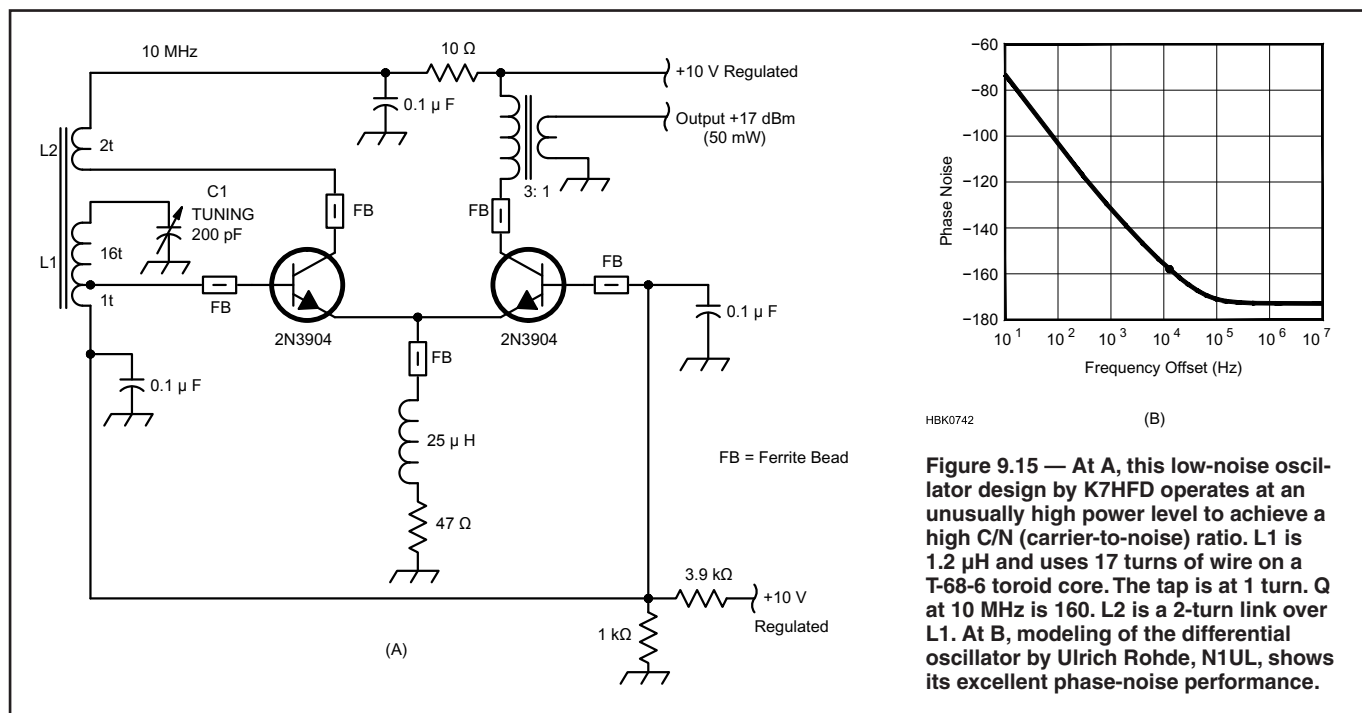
10 MHz

10 Ω

+10 V Regulated

0.1 μ F

Output +17 dBm (50 mW)

L2

2t

3: 1

C1 TUNING 200 pF

FB

FB

L1

16t

1t

FB

FB

2N3904

2N3904

0.1 μ F

FB

0.1 μ F

25 μ H

FB = Ferrite Bead

47 Ω

3.9 kΩ

+10 V Regulated

1 kΩ

(A)

−60

−80

−100

−120

−140

−160

−180

Phase Noise

$10^1$ $10^2$ $10^3$ $10^4$ $10^5$ $10^6$ $10^7$

Frequency Offset (Hz)

HBK0742

(B)

Figure 9.15 — At A, this low-noise oscillator design by K7HFD operates at an unusually high power level to achieve a high C/N (carrier-to-noise) ratio. L1 is 1.2 μH and uses 17 turns of wire on a T-68-6 toroid core. The tap is at 1 turn. Q at 10 MHz is 160. L2 is a 2-turn link over L1. At B, modeling of the differential oscillator by Ulrich Rohde, N1UL, shows its excellent phase-noise performance.